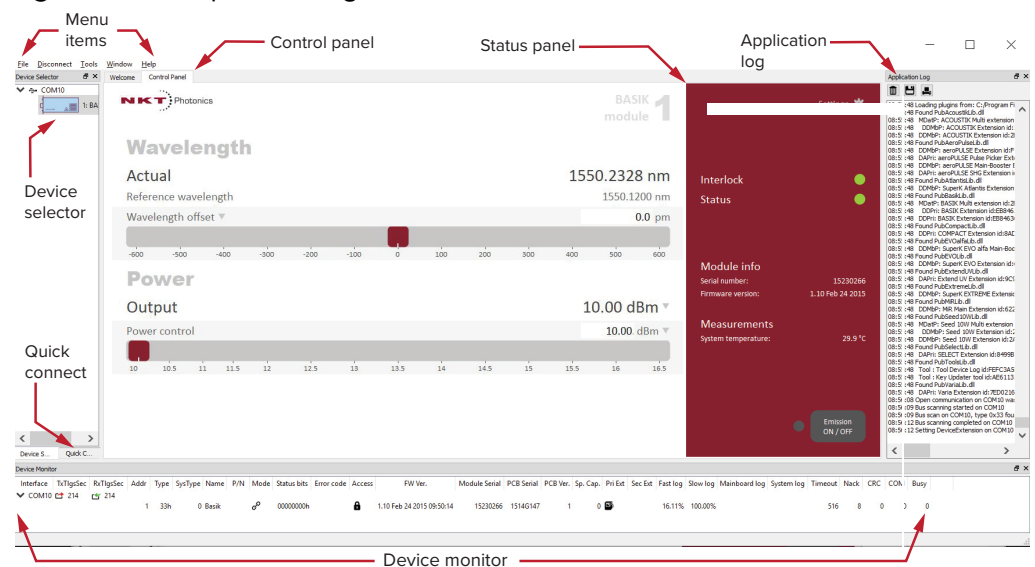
Menu items

Control panel

Status panel

Application log

File Disconnect Tools Window Help

Device Selector

COM10

1: BA

Welcome Control Panel

NKT Photonics

BASIK module 1

Settings

Wavelength

Actual 1550.2328 nm

Reference wavelength 1550.1200 nm

Wavelength offset 0.0 pm

-600 -500 -400 -300 -200 -100 0 100 200 300 400 500 600

Power

Output 10.00 dBm

Power control 10.00 dBm

10 10.5 11 11.5 12 12.5 13 13.5 14 14.5 15 15.5 16 16.5

Interlock

Status

Module info

Serial number: 15230266

Firmware version: 1.10 Feb 24 2015

Measurements

System temperature: 29.9 °C

Emission ON / OFF

Application Log

08:5 :48 Loading plugins from: C:/Program F
:48 Found PubAcoustiLib.dll
08:5 :48 MDatP: ACOUSTIK Multi extension
08:5 :48 DDMbP: ACOUSTIK Extension id:2
08:5 :48 Found PubAeroPulseLib.dll
08:5 :48 DDMbP: aeroPULSE Extension id:F
08:5 :48 DAPri: aeroPULSE Pulse Picker Ext
08:5 :48 DDMbP: aeroPULSE Main-Booster E
08:5 :48 DAPri: aeroPULSE SHG Extension i
08:5 :48 Found PubAtlantisLib.dll
08:5 :48 DDMbP: SuperK Atlantis Extension
08:5 :48 Found PubBasikLib.dll
08:5 :48 MDatP: BASIK Multi extension id:2
08:5 :48 DDPri: BASIK Extension id:EB846
08:5 :48 DAPri: BASIK Extension id:EB8463
08:5 :48 Found PubCompactLib.dll
08:5 :48 DDPri: COMPACT Extension id:8AD
08:5 :48 Found PubEVOalfaLib.dll
08:5 :48 DDMbP: SuperK EVO alfa Main-Boo
08:5 :48 Found PubEVOLib.dll
08:5 :48 DDMbP: SuperK EVO Extension id:
08:5 :48 Found PubExtendUVLib.dll
08:5 :48 DAPri: Extend UV Extension id:9C
08:5 :48 Found PubExtremeLib.dll
08:5 :48 DDMbP: SuperK EXTREME Extensio
08:5 :48 Found PubMIRLib.dll
08:5 :48 DDMbP: MIR Main Extension id:62
08:5 :48 Found PubSeed10WLib.dll
08:5 :48 MDatP: Seed 10W Multi extension
08:5 :48 DDMbP: Seed 10W Extension id:2
08:5 :48 DDMbP: Seed 10W Extension id:2
08:5 :48 Found PubSelectLib.dll
08:5 :48 DAPri: SELECT Extension id:8499B
08:5 :48 Found PubToolsLib.dll
08:5 :48 Tool : Tool Device Log id:FEFC3A5
08:5 :48 Tool : Key Updater tool id:AE6113
08:5 :48 Found PubVariaLib.dll
08:5 :48 DAPri: Varia Extension id:7ED0216
08:5 :08 Open communication on COM10 wa
08:5 :09 Bus scanning started on COM10
08:5 :09 Bus scan on COM10, type 0x33 fou
08:5 :12 Bus scanning completed on COM10
08:5 :12 Setting DeviceExtension on COM10

Device selector

Quick connect

Device S... Quick C...

Device Monitor

| Interface | TxTlgsSec | RxTlgsSec | Addr | Type | SysType | Name | P/N | Mode | Status bits | Error code | Access | FW Ver. | Module Serial | PCB Serial | PCB Ver. | Sp. Cap. | Pri Ext | Sec Ext | Fast log | Slow log | Mainboard log | System log | Timeout | Nack | CRC | COM | Busy |
|---|---|---|---|---|---|---|---|---|---|---|---|---|---|---|---|---|---|---|---|---|---|---|---|---|---|---|---|
| COM10 | 214 | 214 | | | | | | | | | | | | | | | | | | | | | | | | | |
| | | | 1 | 33h | 0 | Basik | | | 00000000h | | | 1.10 Feb 24 2015 09:50:14 | 15230266 | 1514G147 | 1 | 0 | | | 16.11% | 100.00% | | | 516 | 8 | 0 | 0 | 0 |

Device monitor